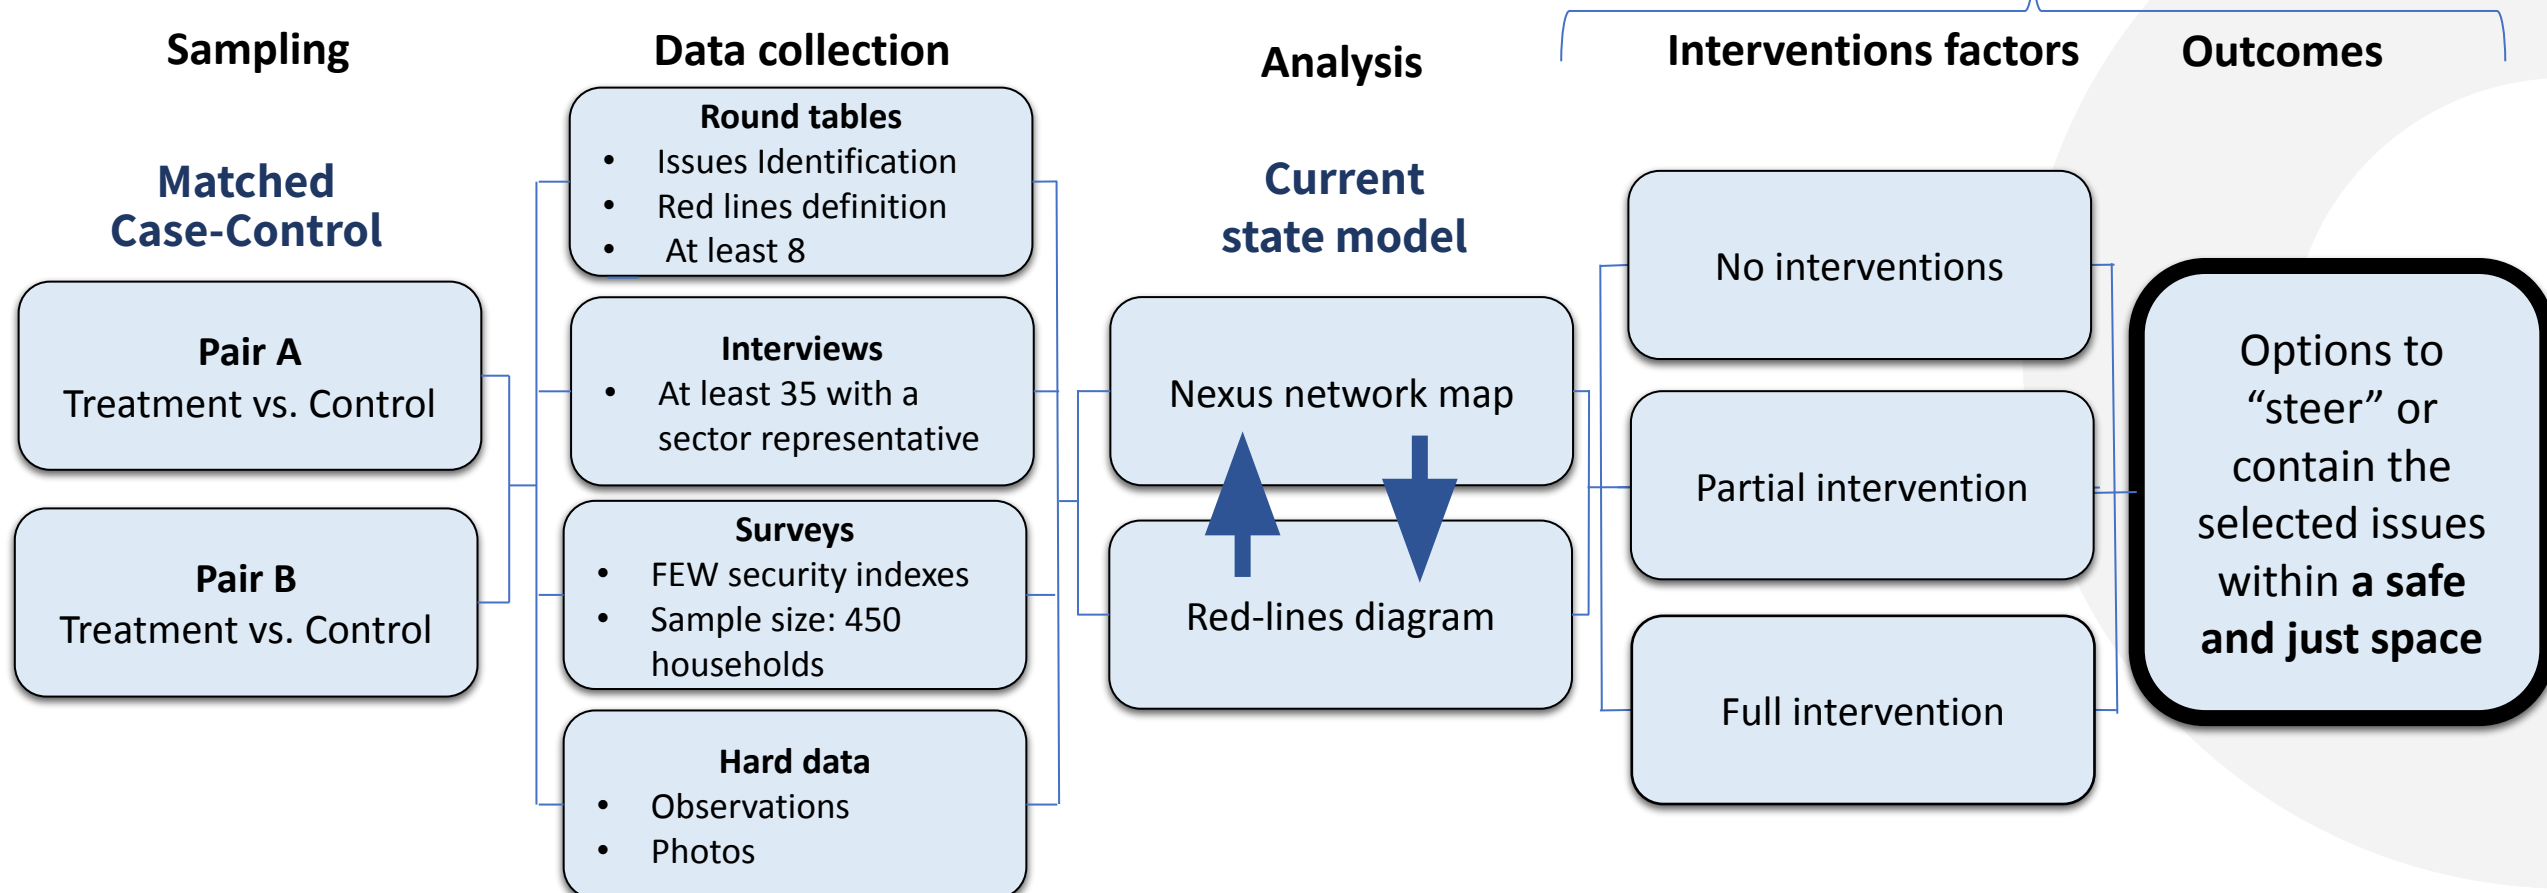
Sampling

Data collection

Analysis

Interventions factors

Outcomes

Matched Case-Control

Pair A
Treatment vs. Control

Pair B
Treatment vs. Control

Round tables
- Issues Identification
- Red lines definition
- At least 8

Interviews
- At least 35 with a sector representative

Surveys
- FEW security indexes
- Sample size: 450 households

Hard data
- Observations
- Photos

Current state model

Nexus network map

Red-lines diagram

No interventions

Partial intervention

Full intervention

Options to "steer" or contain the selected issues within **a safe and just space**